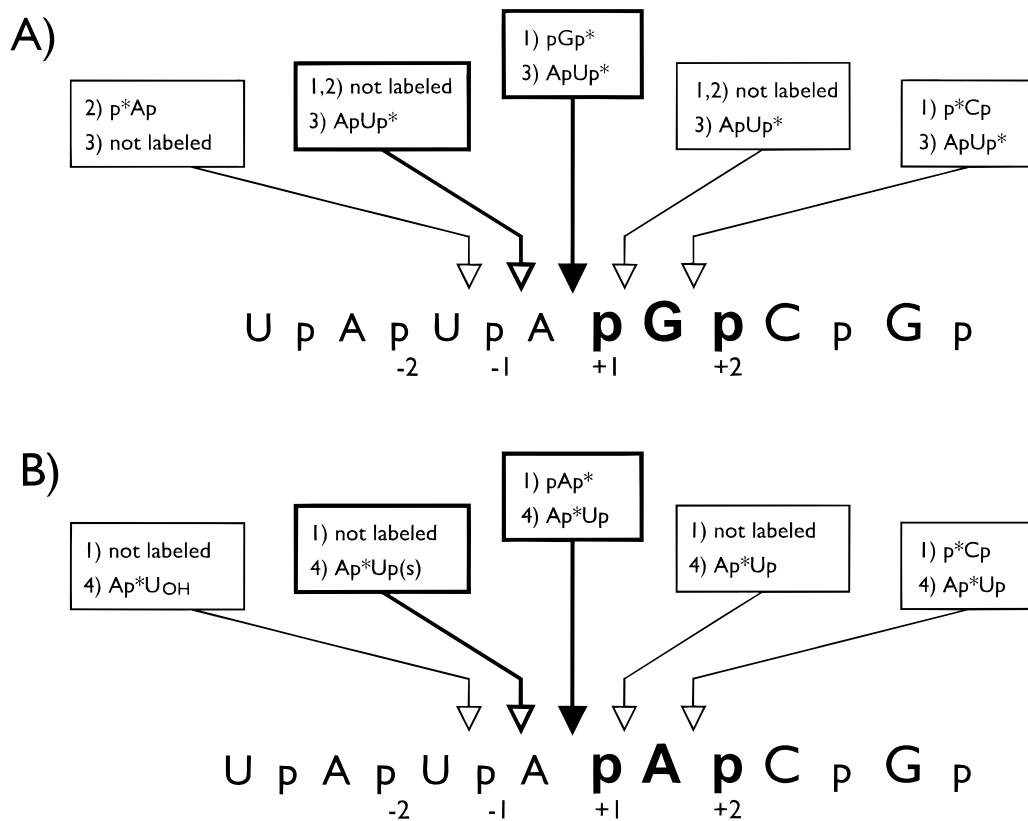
A)

2) p*Ap
3) not labeled

1,2) not labeled
3) ApUp*

1) pGp*
3) ApUp*

1,2) not labeled
3) ApUp*

1) p*Cp
3) ApUp*

U p A p U p A p G p C p G p
-2 -1 +1 +2

B)

1) not labeled
4) Ap*$U_{OH}$

1) not labeled
4) Ap*Up(s)

1) pAp*
4) Ap*Up

1) not labeled
4) Ap*Up

1) p*Cp
4) Ap*Up

U p A p U p A p A p C p G p
-2 -1 +1 +2